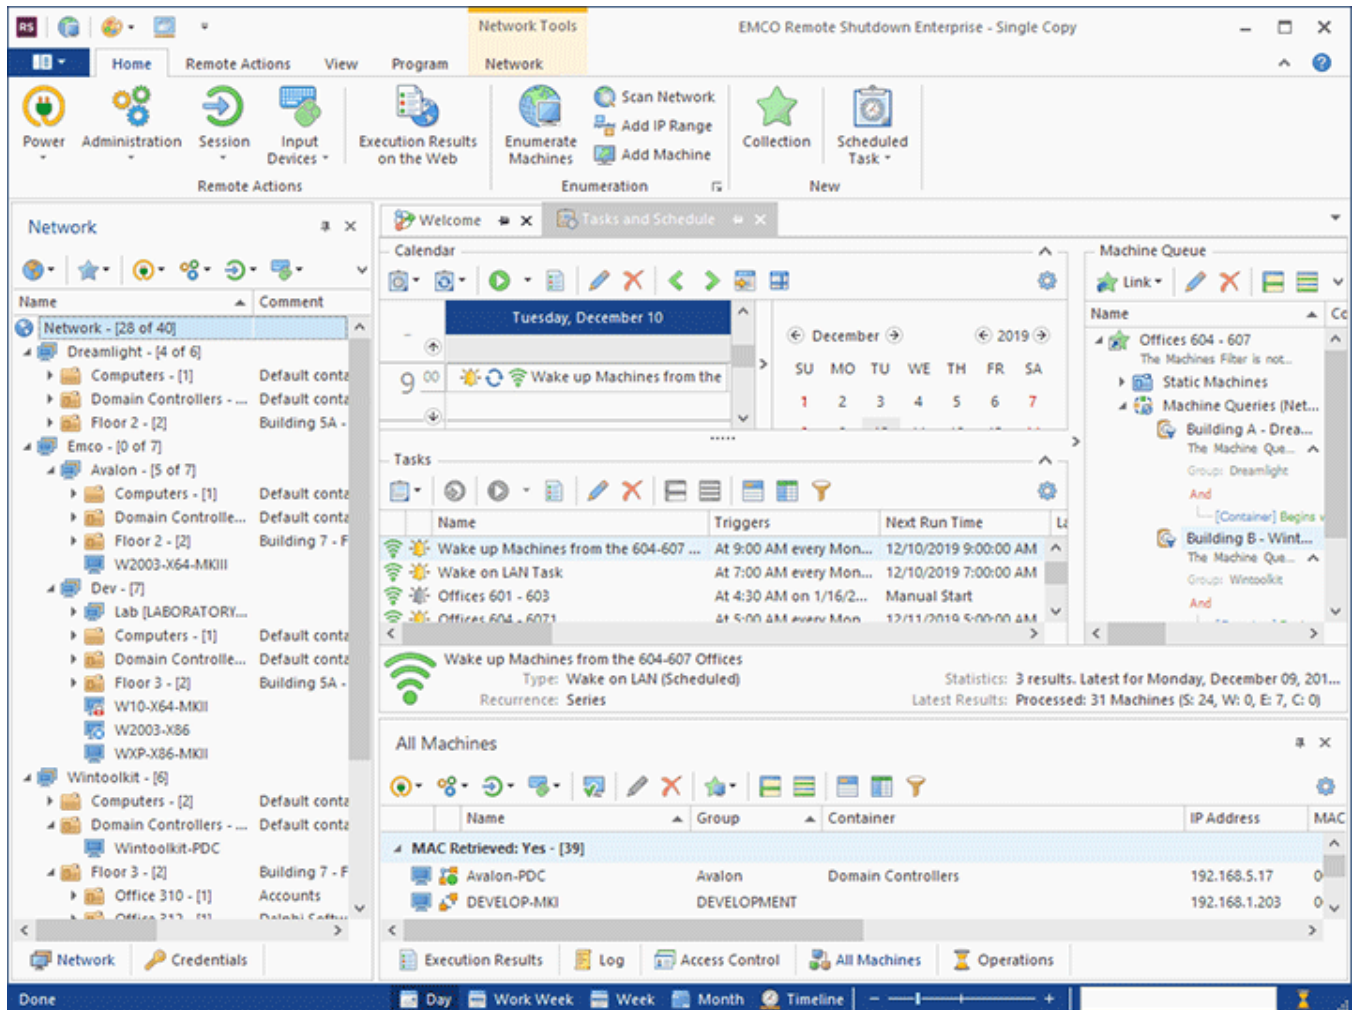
Network Tools
EMCO Remote Shutdown Enterprise - Single Copy

Home Remote Actions View Program Network

Power Administration Session Input Devices Execution Results on the Web
Remote Actions
Enumerate Machines Scan Network Add IP Range Add Machine
Enumeration
Collection Scheduled Task
New

Network

| Name | Comment |
|---|---|
| Network - [28 of 40] | |
| Dreamlight - [4 of 6] | |
| Computers - [1] | Default conta |
| Domain Controllers - ... | Default conta |
| Floor 2 - [2] | Building 5A - |
| Emco - [0 of 7] | |
| Avalon - [5 of 7] | |
| Computers - [1] | Default conta |
| Domain Controlle... | Default conta |
| Floor 2 - [2] | Building 7 - F |
| W2003-X64-MKIII | |
| Dev - [7] | |
| Lab [LABORATORY... | |
| Computers - [1] | Default conta |
| Domain Controlle... | Default conta |
| Floor 3 - [2] | Building 5A - |
| W10-X64-MKII | |
| W2003-X86 | |
| WXP-X86-MKII | |
| Wintoolkit - [6] | |
| Computers - [2] | Default conta |
| Domain Controllers - ... | Default conta |
| Wintoolkit-PDC | |
| Floor 3 - [2] | Building 7 - F |
| Office 310 - [1] | Accounts |
| Office 312 - [1] | Delphi Softw |

Network Credentials

Welcome Tasks and Schedule

Calendar
Tuesday, December 10
9 00 Wake up Machines from the
December 2019
SU MO TU WE TH FR SA
1 2 3 4 5 6 7

Tasks

| Name | Triggers | Next Run Time | La |
|---|---|---|---|
| Wake up Machines from the 604-607 ... | At 9:00 AM every Mon... | 12/10/2019 9:00:00 AM | |
| Wake on LAN Task | At 7:00 AM every Mon... | 12/10/2019 7:00:00 AM | |
| Offices 601 - 603 | At 4:30 AM on 1/16/2... | Manual Start | |
| Offices 604 - 6071 | At 5:00 AM every Mon... | 12/11/2019 5:00:00 AM | |

Wake up Machines from the 604-607 Offices
Type: Wake on LAN (Scheduled)
Recurrence: Series
Statistics: 3 results. Latest for Monday, December 09, 201...
Latest Results: Processed: 31 Machines (S: 24, W: 0, E: 7, C: 0)

Machine Queue
Link
Name Cc
Offices 604 - 607
The Machines Filter is not...
Static Machines
Machine Queries (Net...
Building A - Drea...
The Machine Que...
Group: Dreamlight
And
[Container] Begins w
Building B - Wint...
The Machine Que...
Group: Wintoolkit
And

All Machines

| Name | Group | Container | IP Address | MAC |
|---|---|---|---|---|
| MAC Retrieved: Yes - [39] | | | | |
| Avalon-PDC | Avalon | Domain Controllers | 192.168.5.17 | 0 |
| DEVELOPER-MKI | DEVELOPMENT | | 192.168.1.203 | 0 |

Execution Results Log Access Control All Machines Operations

Done Day Work Week Week Month Timeline